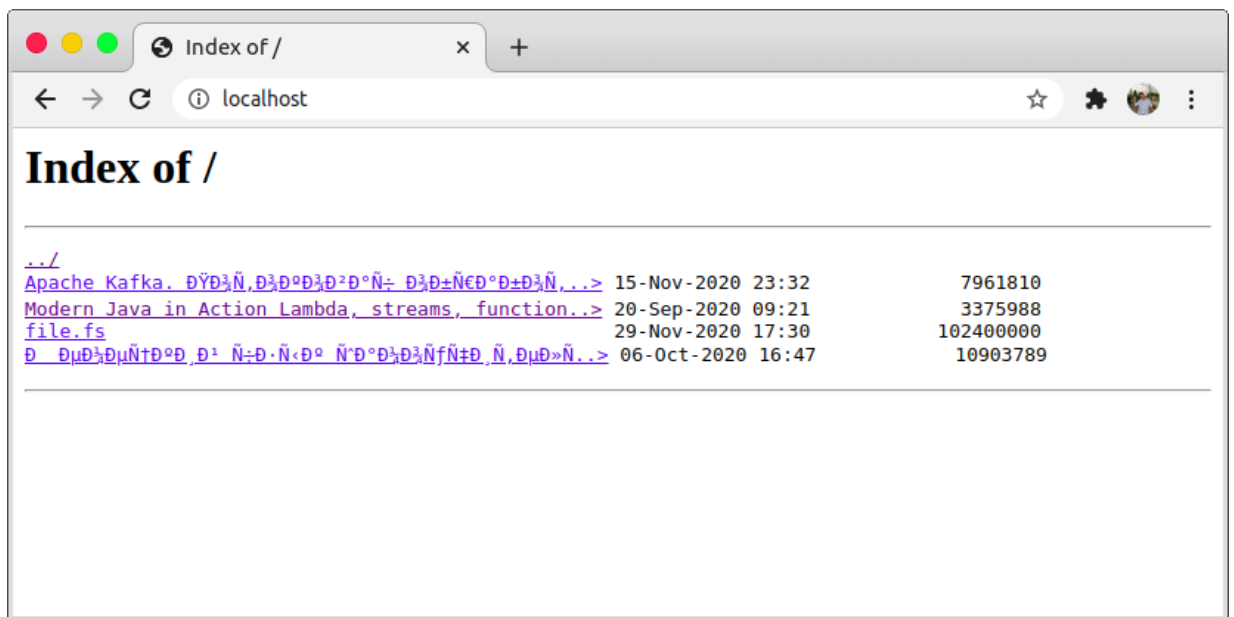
Index of /

localhost

# Index of /

../
Apache Kafka. ÐŸÐ¾Ñ‚Ð¾ÐºÐ¾Ð²Ð°Ñ÷ Ð¾Ð±Ñ€Ð°Ð±Ð¾Ñ‚..> 15-Nov-2020 23:32 7961810
Modern Java in Action Lambda, streams, function..> 20-Sep-2020 09:21 3375988
file.fs 29-Nov-2020 17:30 102400000
Ð ÐµÐ½ÐµÑ†ÐºÐ¸Ð¹ Ñ÷Ð·Ñ‹Ðº Ñ˜Ð°Ð½Ð³ÑƒÑ‡Ð¸ Ñ‚ÐµÐ»Ñ..> 06-Oct-2020 16:47 10903789